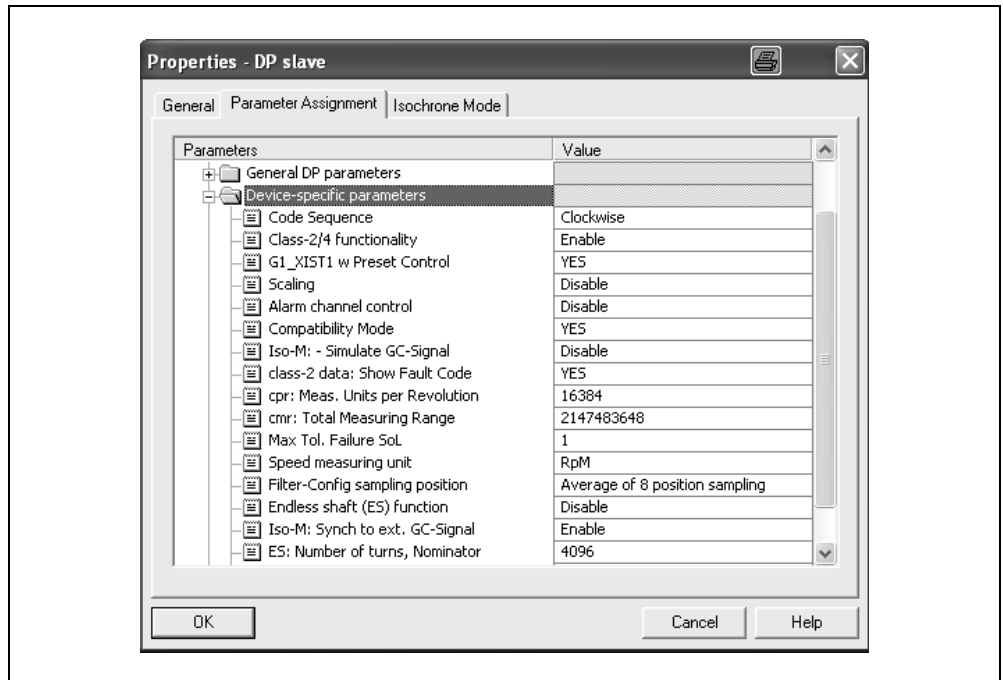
Properties - DP slave

General | Parameter Assignment | Isochrone Mode

| Parameters | Value |
|---|---|
| General DP parameters | |
| Device-specific parameters | |
| Code Sequence | Clockwise |
| Class-2/4 functionality | Enable |
| G1_XIST1 w Preset Control | YES |
| Scaling | Disable |
| Alarm channel control | Disable |
| Compatibility Mode | YES |
| Iso-M: - Simulate GC-Signal | Disable |
| class-2 data: Show Fault Code | YES |
| cpr: Meas. Units per Revolution | 16384 |
| cmr: Total Measuring Range | 2147483648 |
| Max Tol. Failure SoL | 1 |
| Speed measuring unit | RpM |
| Filter-Config sampling position | Average of 8 position sampling |
| Endless shaft (ES) function | Disable |
| Iso-M: Synch to ext. GC-Signal | Enable |
| ES: Number of turns, Nominator | 4096 |

OK | Cancel | Help